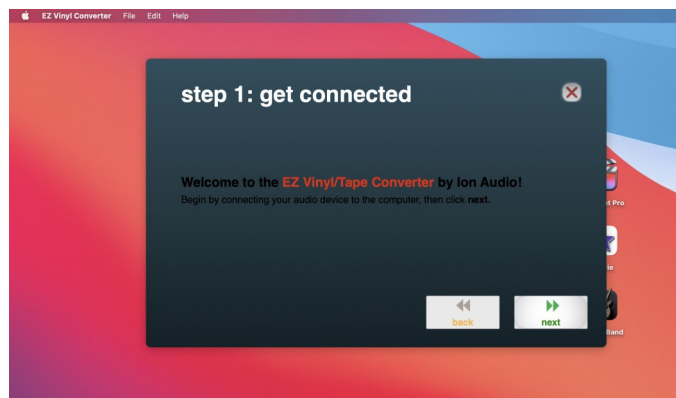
EZ Vinyl Converter File Edit Help

step 1: get connected

Welcome to the EZ Vinyl/Tape Converter by Ion Audio!
Begin by connecting your audio device to the computer, then click next.

back
next

t Pro
ie
Band